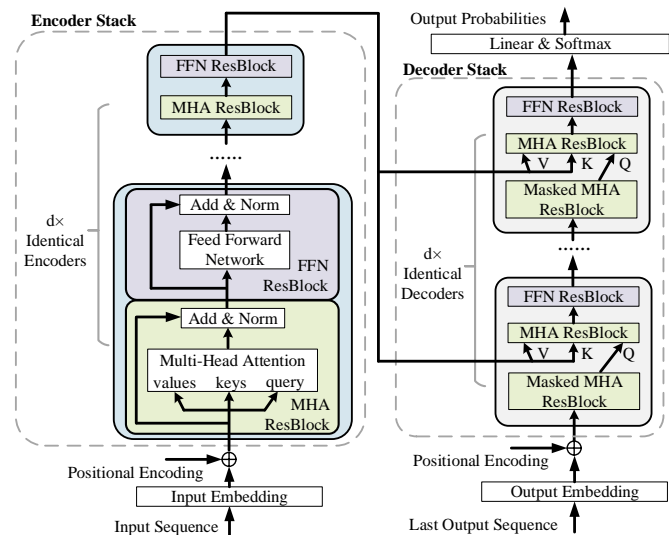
Encoder Stack

FFN ResBlock

MHA ResBlock

......

d×
Identical
Encoders

Add & Norm

Feed Forward
Network

FFN
ResBlock

Add & Norm

Multi-Head Attention
values keys query

MHA
ResBlock

Positional Encoding

Input Embedding

Input Sequence

Output Probabilities

Linear & Softmax

Decoder Stack

FFN ResBlock

MHA ResBlock
V K Q

Masked MHA
ResBlock

......

d×
Identical
Decoders

FFN ResBlock

MHA ResBlock
V K Q

Masked MHA
ResBlock

Positional Encoding

Output Embedding

Last Output Sequence